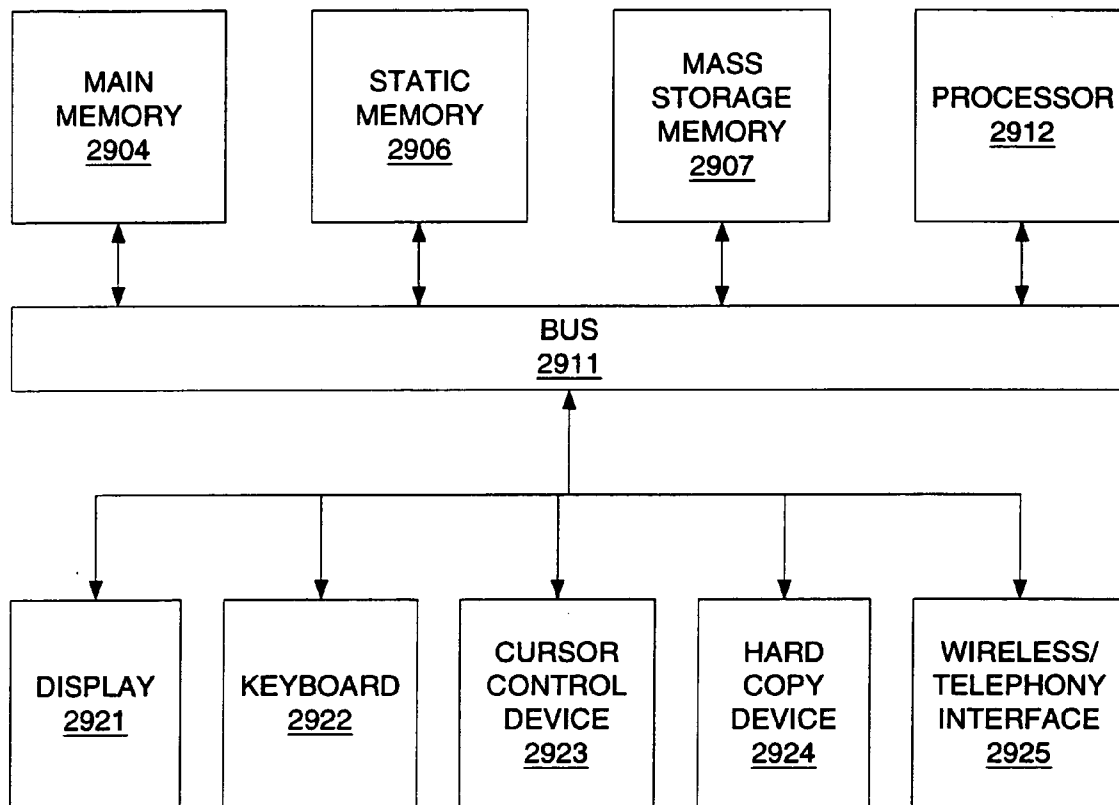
MAIN MEMORY
2904

STATIC MEMORY
2906

MASS STORAGE MEMORY
2907

PROCESSOR
2912

BUS
2911

DISPLAY
2921

KEYBOARD
2922

CURSOR CONTROL DEVICE
2923

HARD COPY DEVICE
2924

WIRELESS/ TELEPHONY INTERFACE
2925